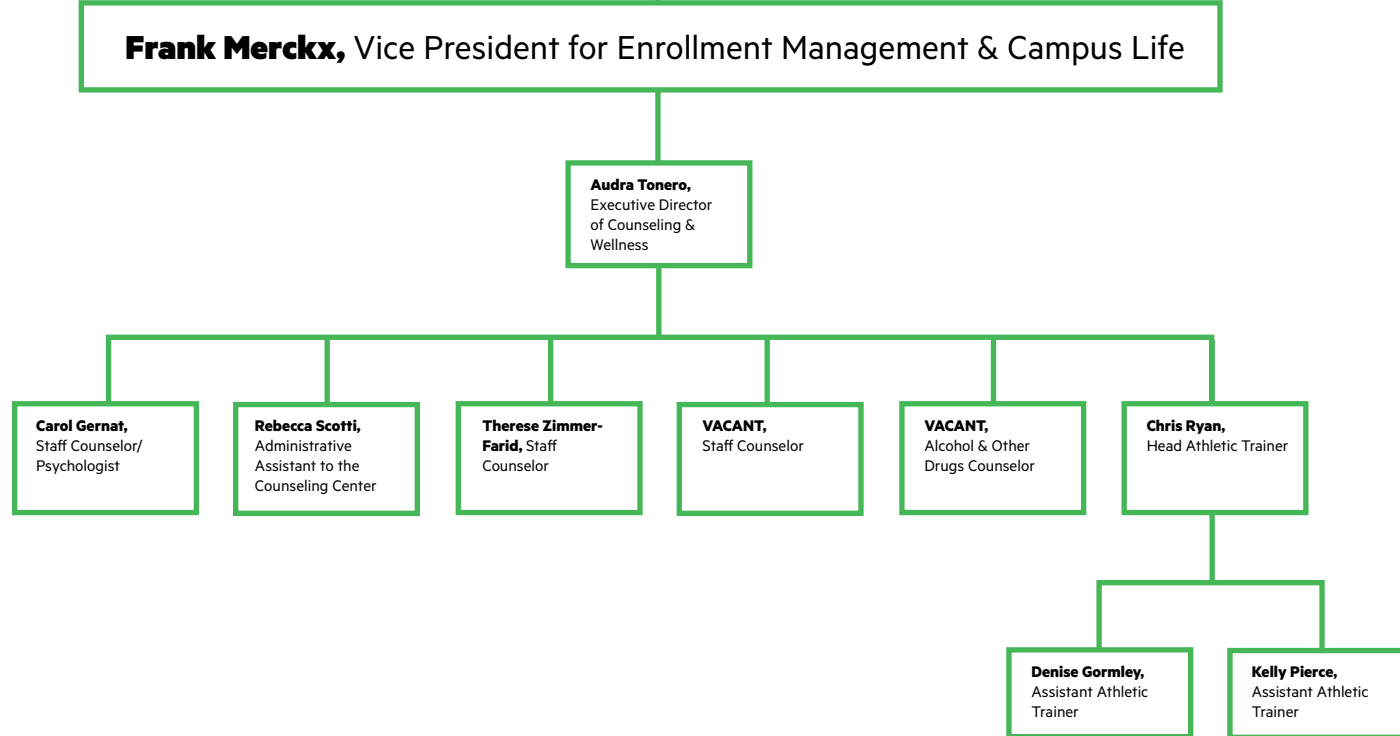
**Frank Merckx,** Vice President for Enrollment Management & Campus Life

**Audra Tonero,** Executive Director of Counseling & Wellness

**Carol Gernat,** Staff Counselor/ Psychologist

**Rebecca Scotti,** Administrative Assistant to the Counseling Center

**Therese Zimmer-Farid,** Staff Counselor

**VACANT,** Staff Counselor

**VACANT,** Alcohol & Other Drugs Counselor

**Chris Ryan,** Head Athletic Trainer

**Denise Gormley,** Assistant Athletic Trainer

**Kelly Pierce,** Assistant Athletic Trainer